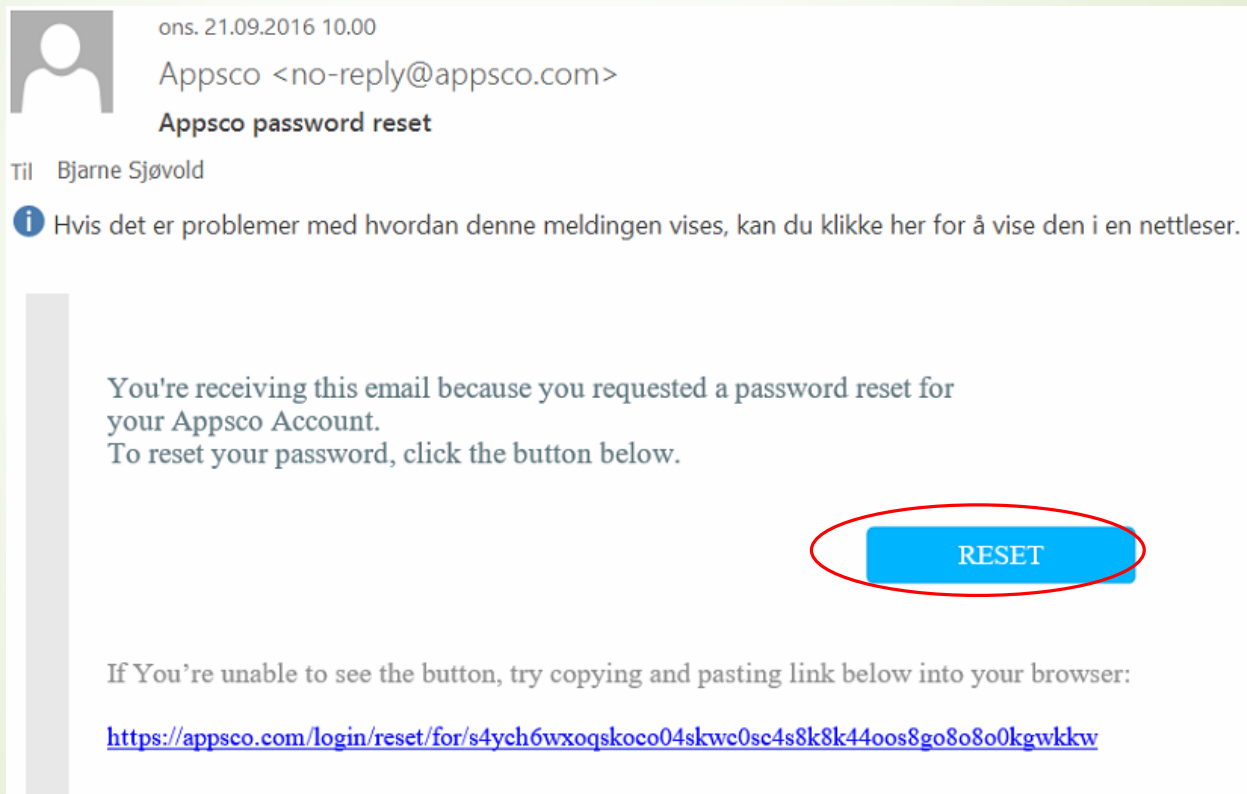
ons. 21.09.2016 10.00

Appsco <no-reply@appsco.com>

Appsco password reset

Til Bjarne Sjøvold

Hvis det er problemer med hvordan denne meldingen vises, kan du klikke her for å vise den i en nettleser.

You're receiving this email because you requested a password reset for your Appsco Account.
To reset your password, click the button below.

RESET

If You're unable to see the button, try copying and pasting link below into your browser:

https://appsco.com/login/reset/for/s4ych6wxoqskoco04skwc0sc4s8k8k44oos8go8o8o0kgwkkw